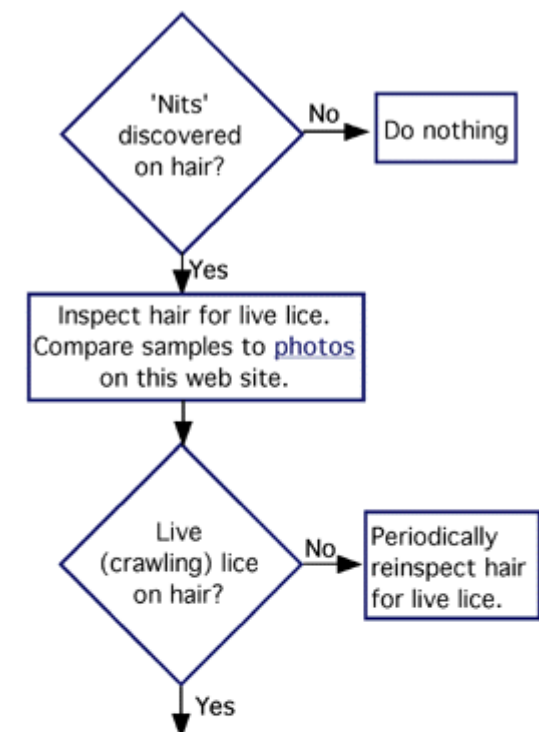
'Nits' discovered on hair?

No

Do nothing

Yes

Inspect hair for live lice. Compare samples to photos on this web site.

Live (crawling) lice on hair?

No

Periodically reinspect hair for live lice.

Yes